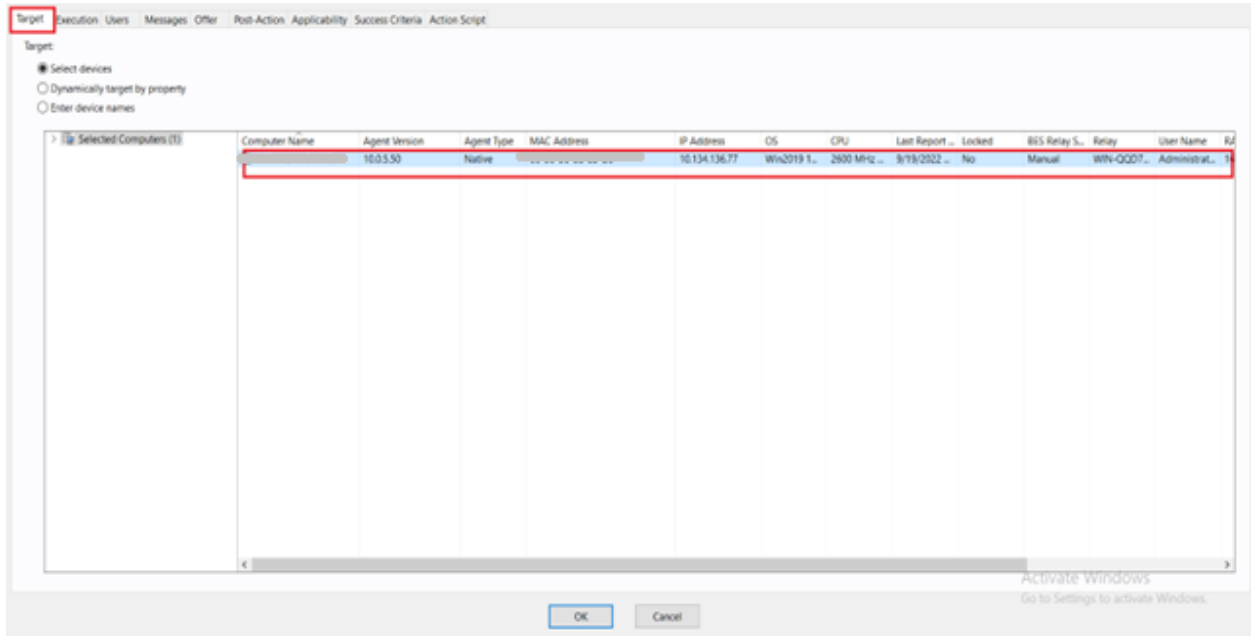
Target Execution Users Messages Offer Post-Action Applicability Success Criteria Action Script

Target:

Select devices
Dynamically target by property
Enter device names

Selected Computers (1)

| Computer Name | Agent Version | Agent Type | MAC Address | IP Address | OS | CPU | Last Report ... | Locked | BES Relay S... | Relay | User Name | RA |
|---|---|---|---|---|---|---|---|---|---|---|---|---|
| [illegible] | 10.0.5.50 | Native | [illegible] | 10.134.136.77 | Win2019 1... | 2600 MHz ... | 9/19/2022 ... | No | Manual | WIN-QQD7... | Administrat... | 1 |

Activate Windows
Go to Settings to activate Windows.

OK Cancel